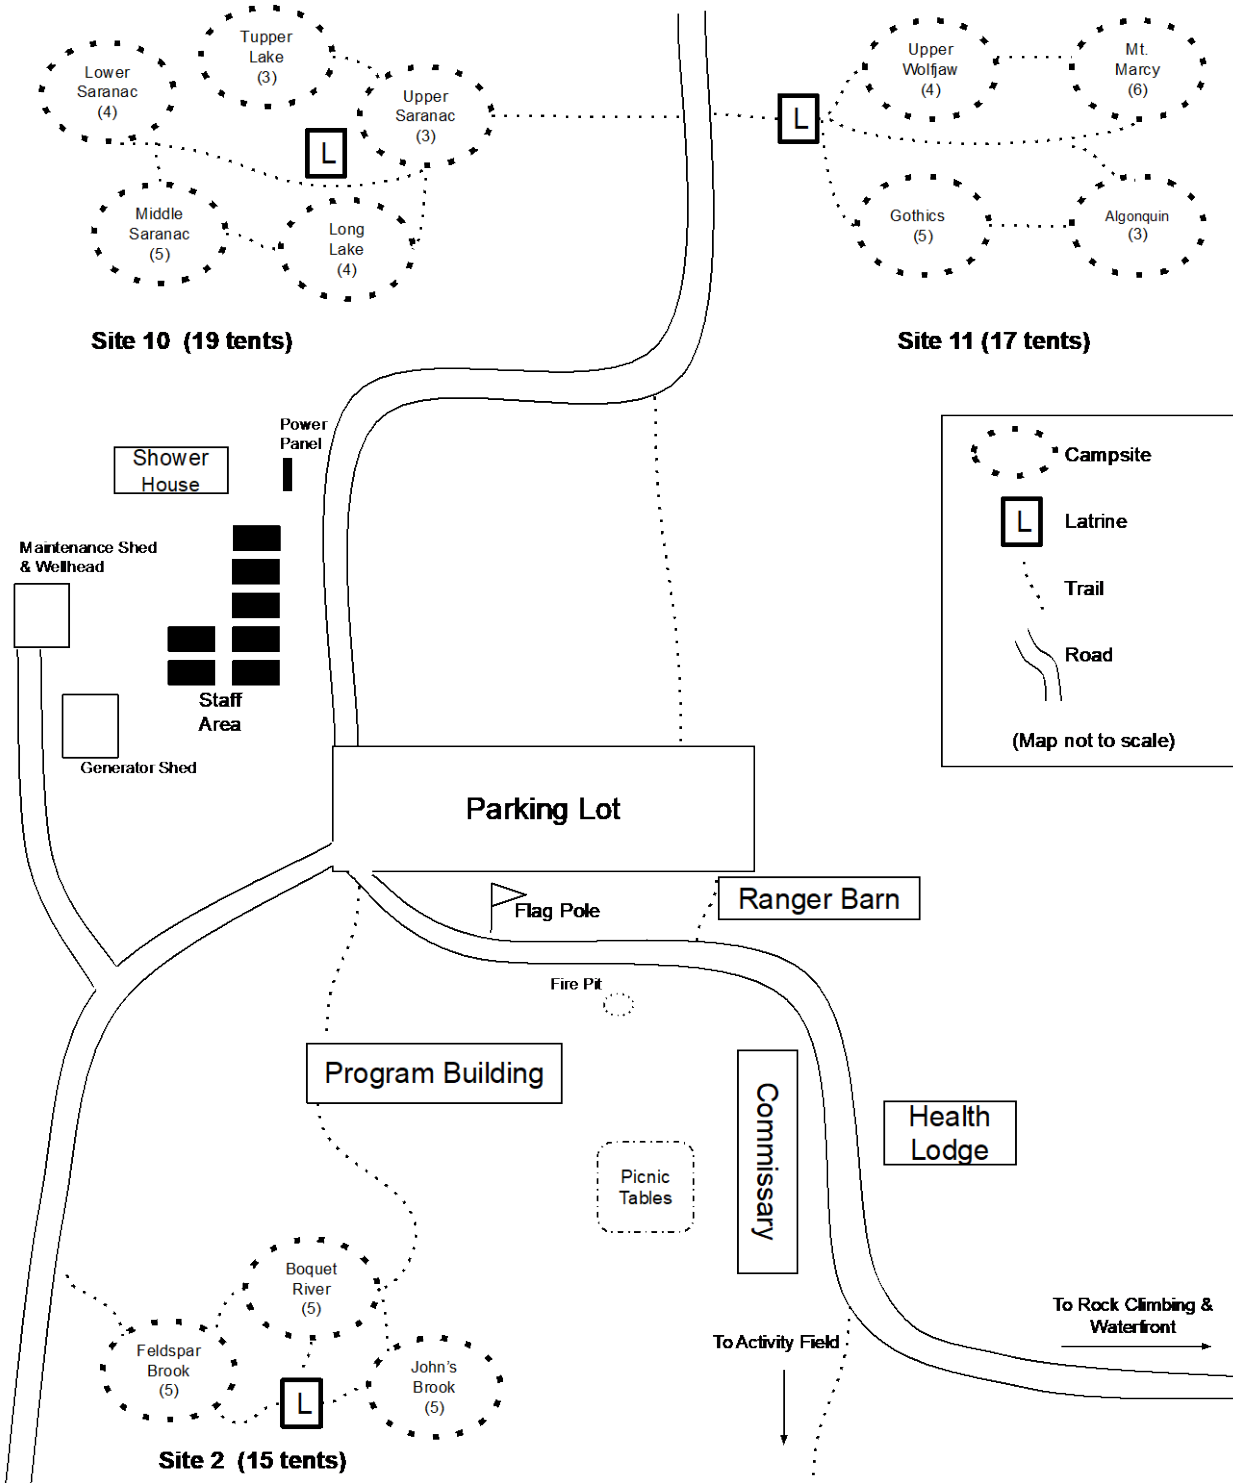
Lower Saranac (4)

Tupper Lake (3)

Upper Saranac (3)

L

Middle Saranac (5)

Long Lake (4)

Site 10 (19 tents)

Upper Wolfjaw (4)

Mt. Marcy (6)

L

Gothics (5)

Algonquin (3)

Site 11 (17 tents)

Power Panel

Shower House

Maintenance Shed & Wellhead

Staff Area

Generator Shed

Campsite

L

Latrine

Trail

Road

(Map not to scale)

Parking Lot

Flag Pole

Ranger Barn

Fire Pit

Program Building

Picnic Tables

Commissary

Health Lodge

Boquet River (5)

Feldspar Brook (5)

L

John's Brook (5)

Site 2 (15 tents)

To Activity Field

To Rock Climbing & Waterfront